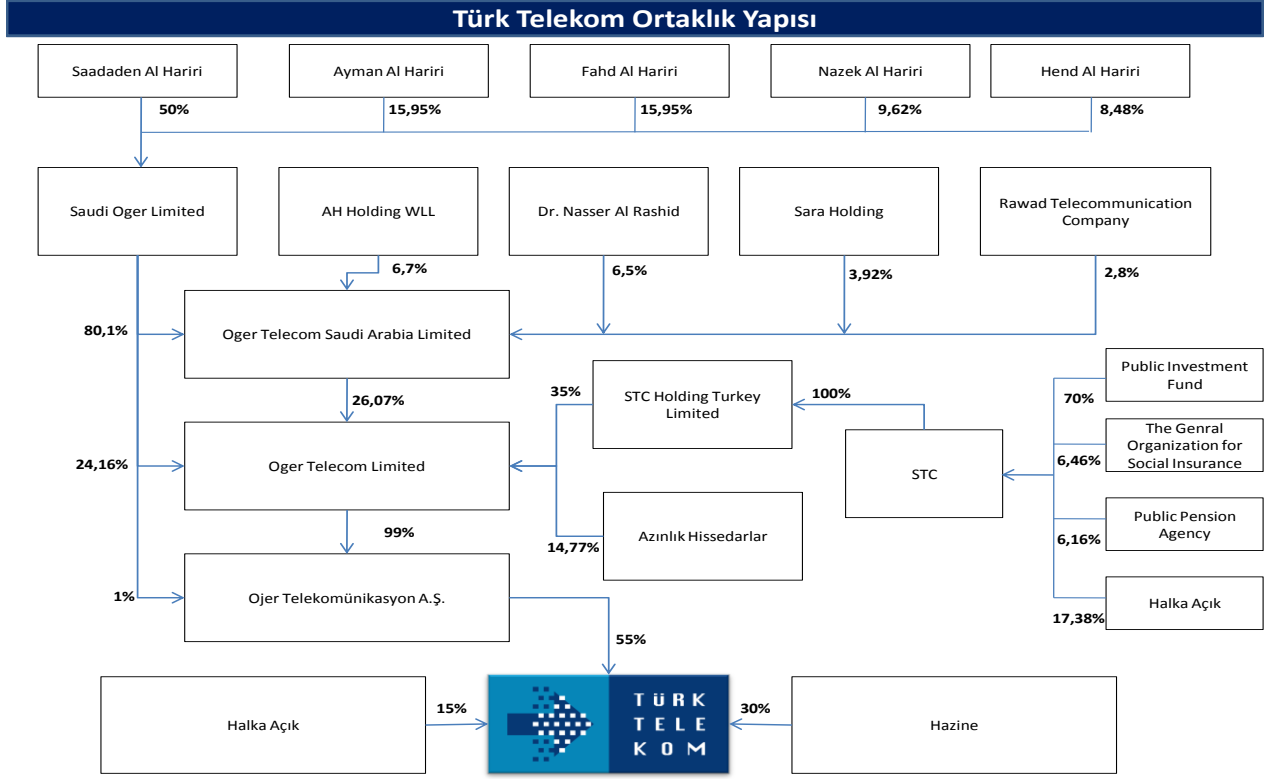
Türk Telekom Ortaklık Yapısı

Saadaden Al Hariri
50%
Ayman Al Hariri
15,95%
Fahd Al Hariri
15,95%
Nazek Al Hariri
9,62%
Hend Al Hariri
8,48%

Saudi Oger Limited
AH Holding WLL
6,7%
Dr. Nasser Al Rashid
6,5%
Sara Holding
3,92%
Rawad Telecommunication Company
2,8%

80,1%
Oger Telecom Saudi Arabia Limited
26,07%

35%
STC Holding Turkey Limited
100%
STC

Public Investment Fund
70%
The Genral Organization for Social Insurance
6,46%
Public Pension Agency
6,16%
Halka Açık
17,38%

24,16%
Oger Telecom Limited
99%
Azınlık Hissedarlar
14,77%

1%
Ojer Telekomünikasyon A.Ş.
55%

Halka Açık
15%
TÜRK TELEKOM
30%
Hazine